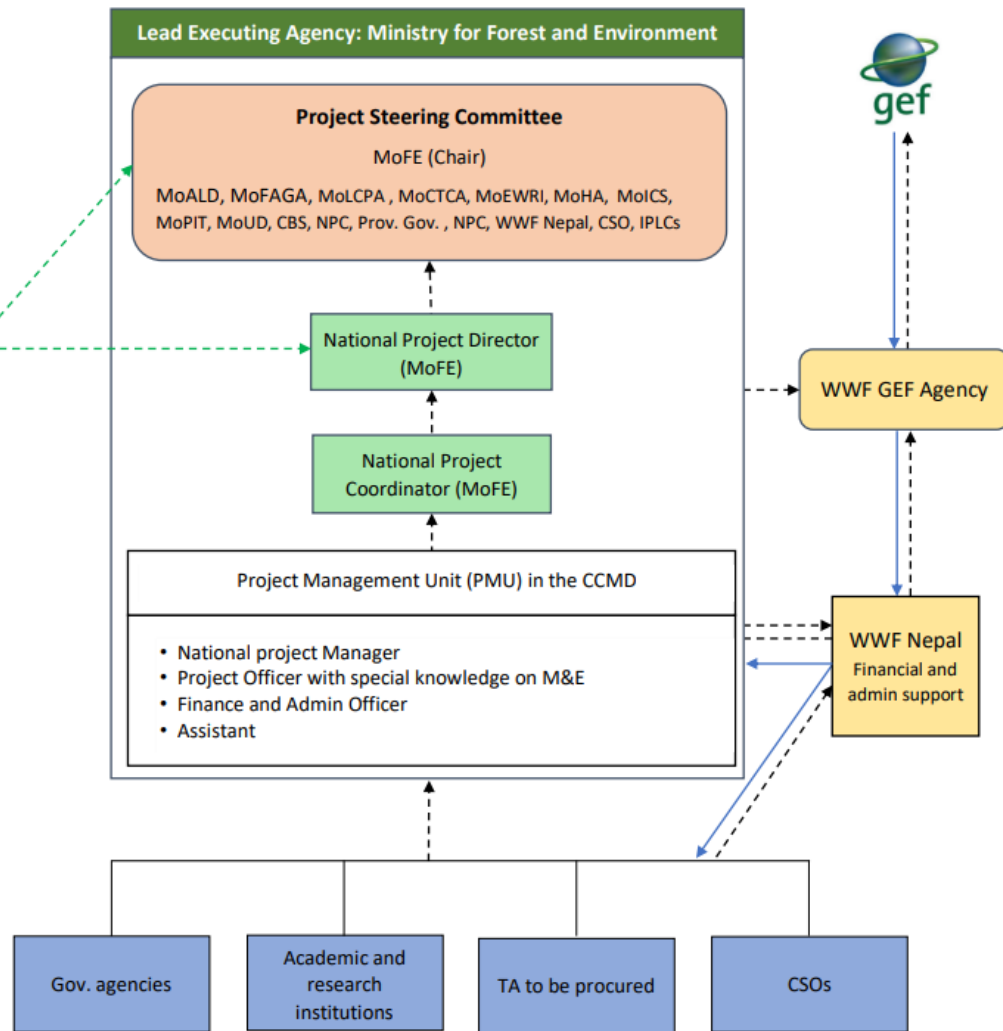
Lead Executing Agency: Ministry for Forest and Environment

gef

Project Steering Committee

MoFE (Chair)

MoALD, MoFAGA, MoLCPA , MoCTCA, MoEWRI, MoHA, MoICS, MoPIT, MoUD, CBS, NPC, Prov. Gov. , NPC, WWF Nepal, CSO, IPLCs

National Project Director (MoFE)

WWF GEF Agency

National Project Coordinator (MoFE)

Project Management Unit (PMU) in the CCMD

- National project Manager
- Project Officer with special knowledge on M&E
- Finance and Admin Officer
- Assistant

WWF Nepal
Financial and admin support

Gov. agencies

Academic and research institutions

TA to be procured

CSOs